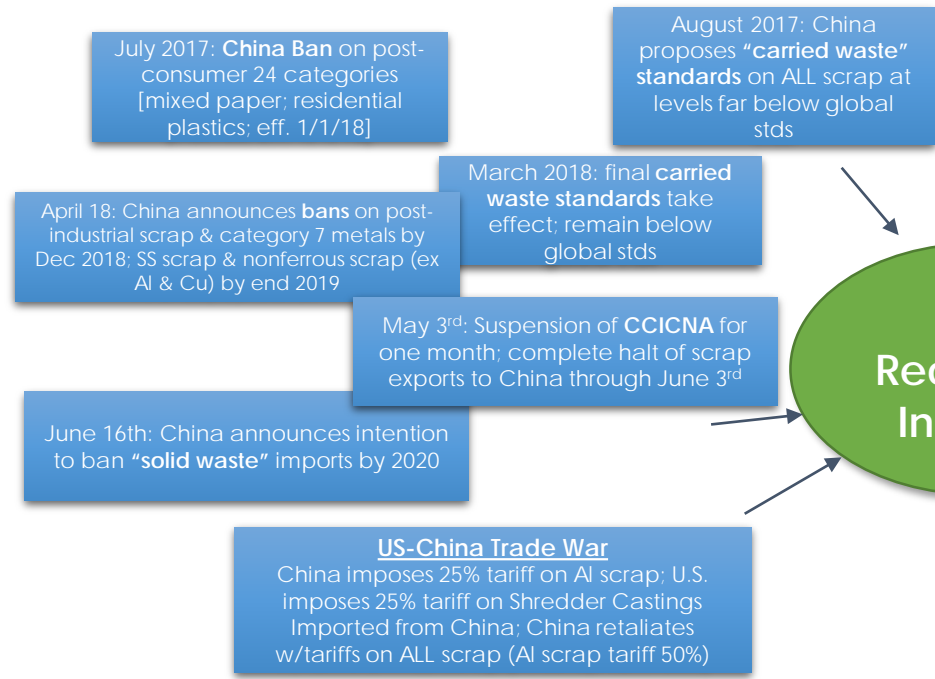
July 2017: **China Ban** on post-consumer 24 categories [mixed paper; residential plastics; eff. 1/1/18]

August 2017: China proposes **"carried waste" standards** on ALL scrap at levels far below global stds

March 2018: final **carried waste standards** take effect; remain below global stds

April 18: China announces **bans** on post-industrial scrap & category 7 metals by Dec 2018; SS scrap & nonferrous scrap (ex Al & Cu) by end 2019

May 3$^{rd}$: Suspension of **CCICNA** for one month; complete halt of scrap exports to China through June 3$^{rd}$

June 16th: China announces intention to ban **"solid waste"** imports by 2020

Re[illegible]
In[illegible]

**US-China Trade War**
China imposes 25% tariff on Al scrap; U.S. imposes 25% tariff on Shredder Castings Imported from China; China retaliates w/tariffs on ALL scrap (Al scrap tariff 50%)